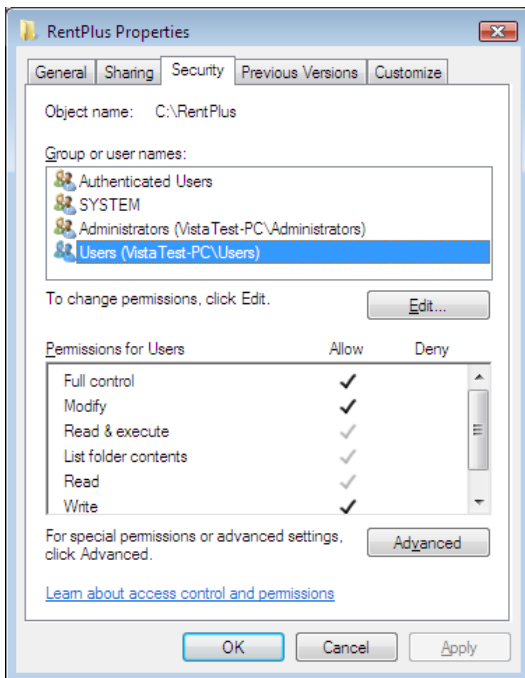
RentPlus Properties

General | Sharing | Security | Previous Versions | Customize

Object name: C:\RentPlus

Group or user names:

Authenticated Users
SYSTEM
Administrators (VistaTest-PC\Administrators)
Users (VistaTest-PC\Users)

To change permissions, click Edit.

Edit...

| Permissions for Users | Allow | Deny |
|---|---|---|
| Full control | ✓ | |
| Modify | ✓ | |
| Read & execute | ✓ | |
| List folder contents | ✓ | |
| Read | ✓ | |
| Write | ✓ | |

For special permissions or advanced settings, click Advanced.

Advanced

Learn about access control and permissions

OK Cancel Apply